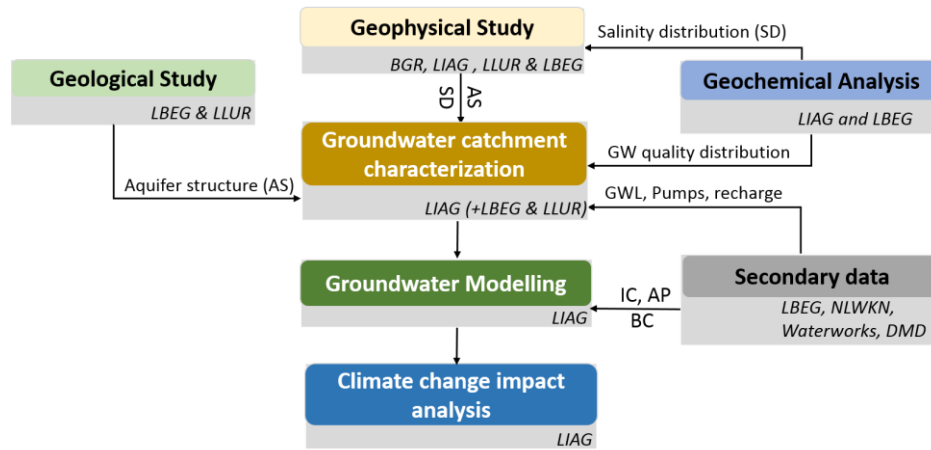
Geophysical Study
BGR, LIAG , LLUR & LBEG

Salinity distribution (SD)

Geological Study
LBEG & LLUR

Geochemical Analysis
LIAG and LBEG

SD
AS

Groundwater catchment characterization
LIAG (+LBEG & LLUR)

GW quality distribution

Aquifer structure (AS)

GWL, Pumps, recharge

Groundwater Modelling
LIAG

Secondary data
LBEG, NLWKN, Waterworks, DMD

IC, AP
BC

Climate change impact analysis
LIAG